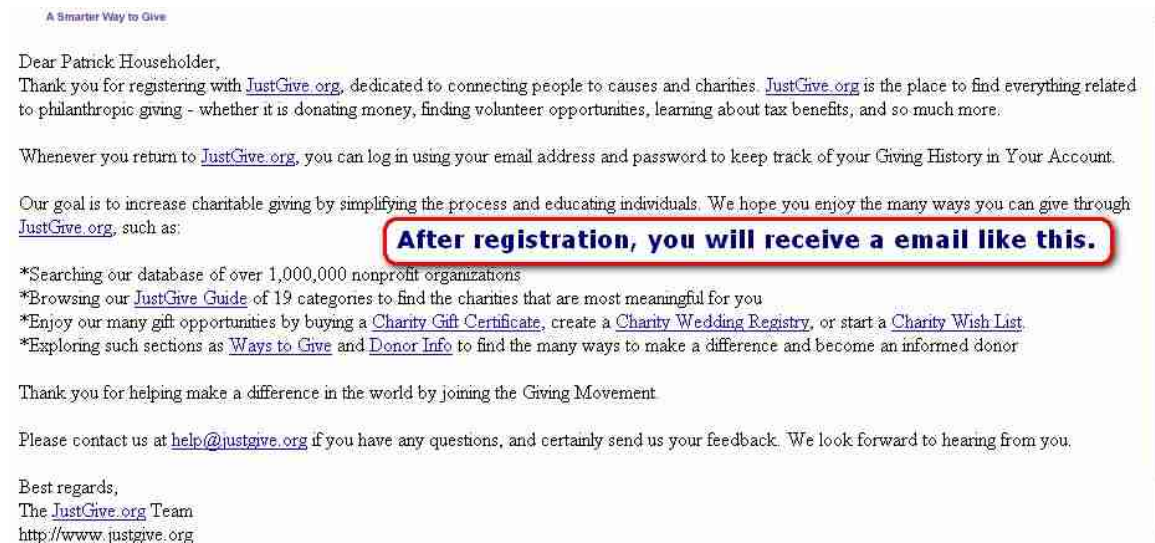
A Smarter Way to Give

Dear Patrick Householder,
Thank you for registering with JustGive.org, dedicated to connecting people to causes and charities. JustGive.org is the place to find everything related to philanthropic giving - whether it is donating money, finding volunteer opportunities, learning about tax benefits, and so much more.

Whenever you return to JustGive.org, you can log in using your email address and password to keep track of your Giving History in Your Account.

Our goal is to increase charitable giving by simplifying the process and educating individuals. We hope you enjoy the many ways you can give through JustGive.org, such as:

After registration, you will receive a email like this.

*Searching our database of over 1,000,000 nonprofit organizations
*Browsing our JustGive Guide of 19 categories to find the charities that are most meaningful for you
*Enjoy our many gift opportunities by buying a Charity Gift Certificate, create a Charity Wedding Registry, or start a Charity Wish List.
*Exploring such sections as Ways to Give and Donor Info to find the many ways to make a difference and become an informed donor

Thank you for helping make a difference in the world by joining the Giving Movement.

Please contact us at help@justgive.org if you have any questions, and certainly send us your feedback. We look forward to hearing from you.

Best regards,
The JustGive.org Team
http://www.justgive.org